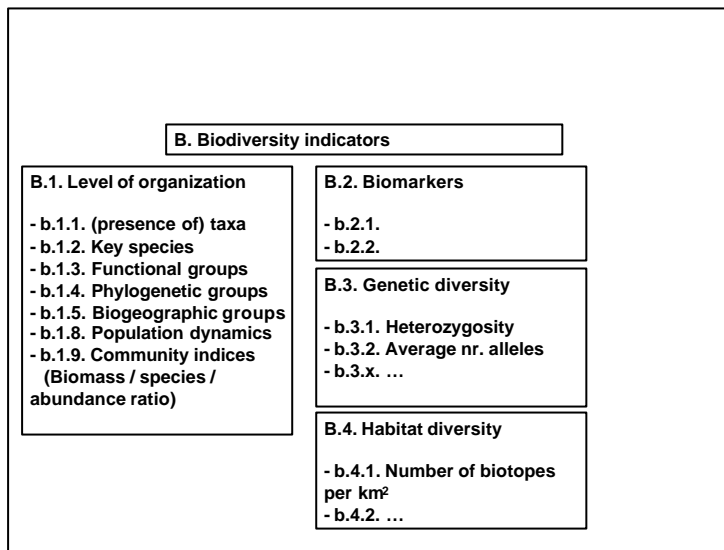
B. Biodiversity indicators

B.1. Level of organization

- b.1.1. (presence of) taxa
- b.1.2. Key species
- b.1.3. Functional groups
- b.1.4. Phylogenetic groups
- b.1.5. Biogeographic groups
- b.1.8. Population dynamics
- b.1.9. Community indices (Biomass / species / abundance ratio)

B.2. Biomarkers

- b.2.1.
- b.2.2.

B.3. Genetic diversity

- b.3.1. Heterozygosity
- b.3.2. Average nr. alleles
- b.3.x. …

B.4. Habitat diversity

- b.4.1. Number of biotopes per km$^2$
- b.4.2. …